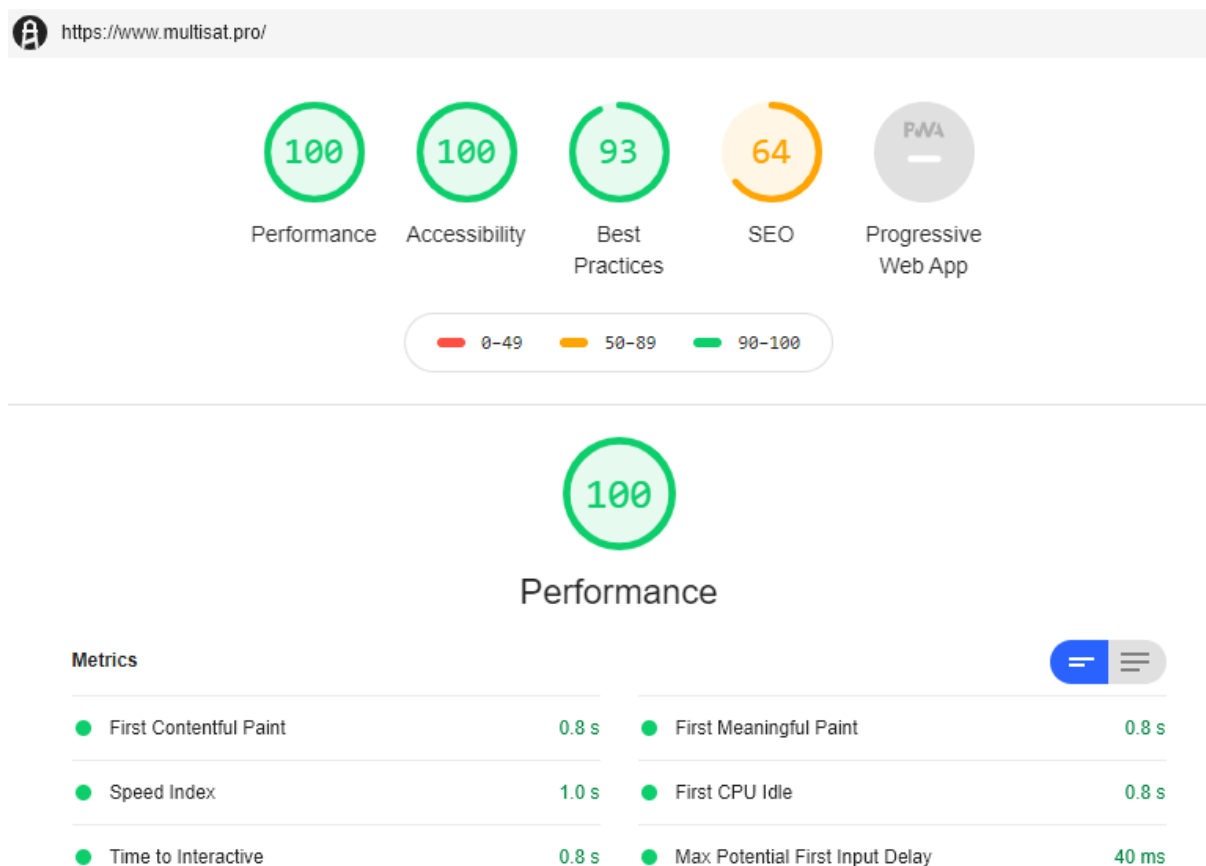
https://www.multisat.pro/

100
Performance

100
Accessibility

93
Best Practices

64
SEO

PWA
Progressive Web App

0-49 50-89 90-100

100

Performance

Metrics

First Contentful Paint 0.8 s
Speed Index 1.0 s
Time to Interactive 0.8 s

First Meaningful Paint 0.8 s
First CPU Idle 0.8 s
Max Potential First Input Delay 40 ms